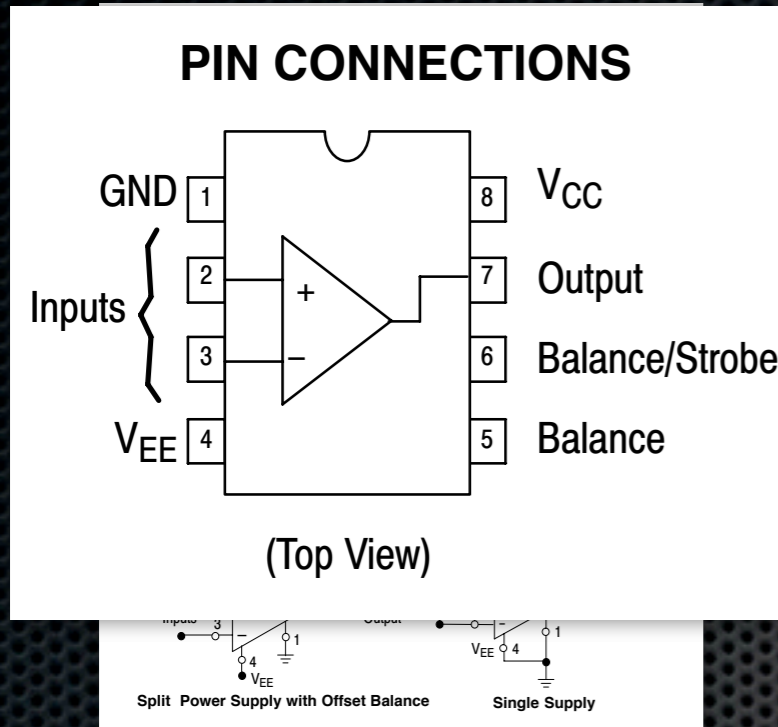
PIN CONNECTIONS

GND 1
Inputs 2 3
$V_{EE}$ 4
+
–
8 $V_{CC}$
7 Output
6 Balance/Strobe
5 Balance

(Top View)

Inputs 3
–
1
4
$V_{EE}$
Output
–
1
$V_{EE}$ 4
Split Power Supply with Offset Balance
Single Supply